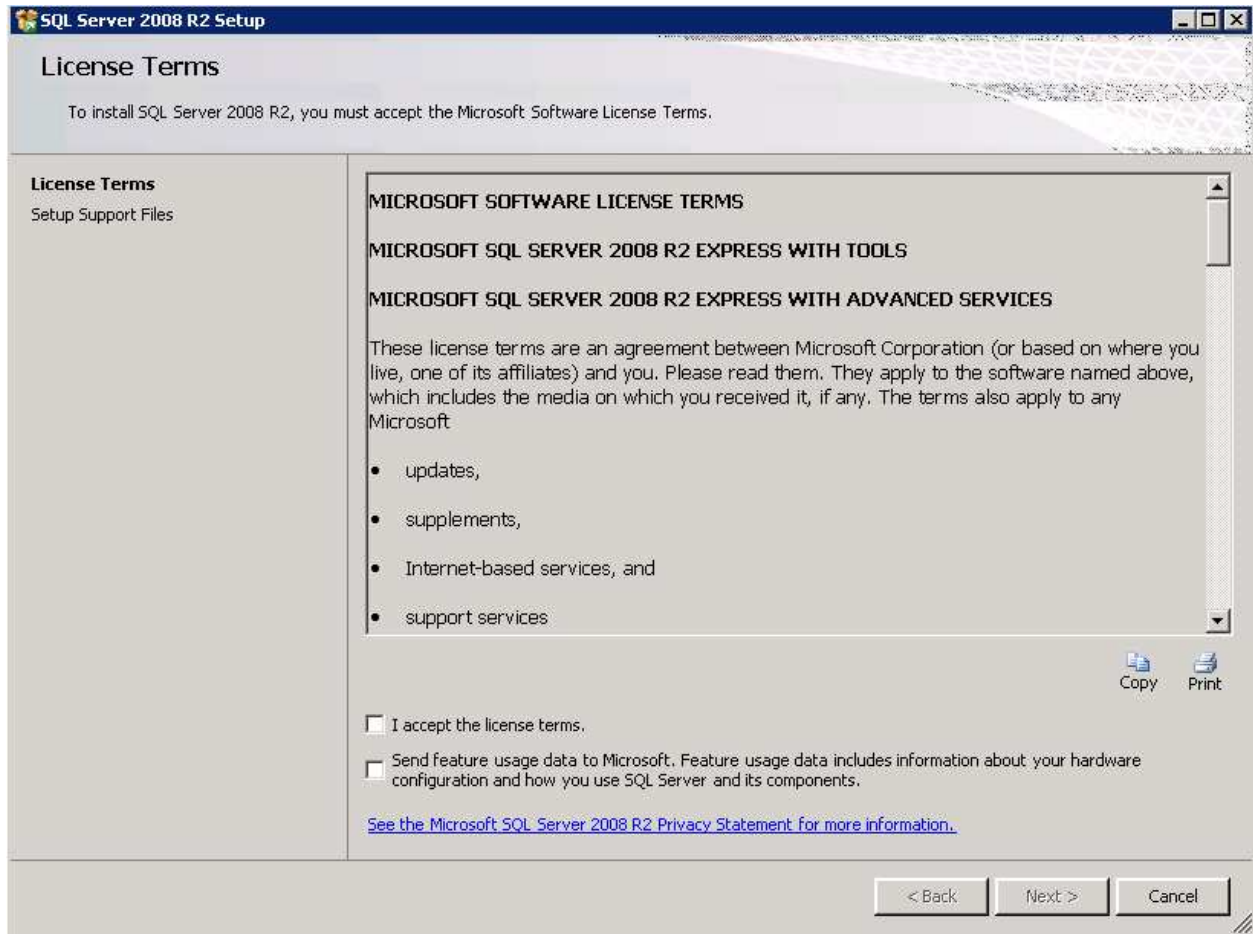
SQL Server 2008 R2 Setup

License Terms

To install SQL Server 2008 R2, you must accept the Microsoft Software License Terms.

License Terms
Setup Support Files

MICROSOFT SOFTWARE LICENSE TERMS

MICROSOFT SQL SERVER 2008 R2 EXPRESS WITH TOOLS

MICROSOFT SQL SERVER 2008 R2 EXPRESS WITH ADVANCED SERVICES

These license terms are an agreement between Microsoft Corporation (or based on where you live, one of its affiliates) and you. Please read them. They apply to the software named above, which includes the media on which you received it, if any. The terms also apply to any Microsoft

- updates,
- supplements,
- Internet-based services, and
- support services

Copy Print

I accept the license terms.

Send feature usage data to Microsoft. Feature usage data includes information about your hardware configuration and how you use SQL Server and its components.

See the Microsoft SQL Server 2008 R2 Privacy Statement for more information.

< Back Next > Cancel